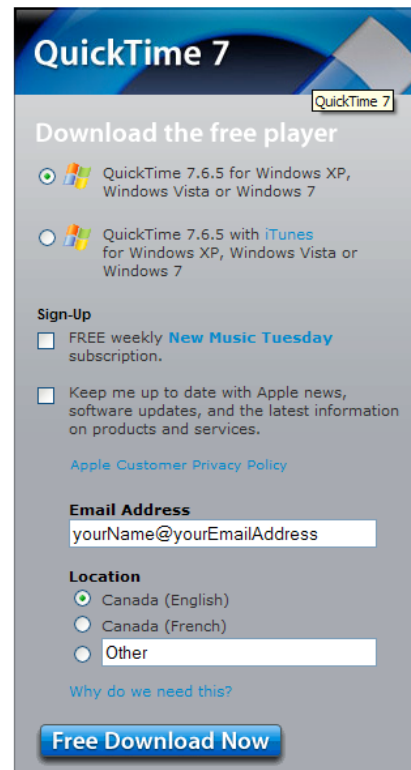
QuickTime 7

QuickTime 7

Download the free player

QuickTime 7.6.5 for Windows XP, Windows Vista or Windows 7

QuickTime 7.6.5 with iTunes for Windows XP, Windows Vista or Windows 7

Sign-Up

FREE weekly New Music Tuesday subscription.

Keep me up to date with Apple news, software updates, and the latest information on products and services.

Apple Customer Privacy Policy

Email Address

yourName@yourEmailAddress

Location

Canada (English)

Canada (French)

Other

Why do we need this?

Free Download Now